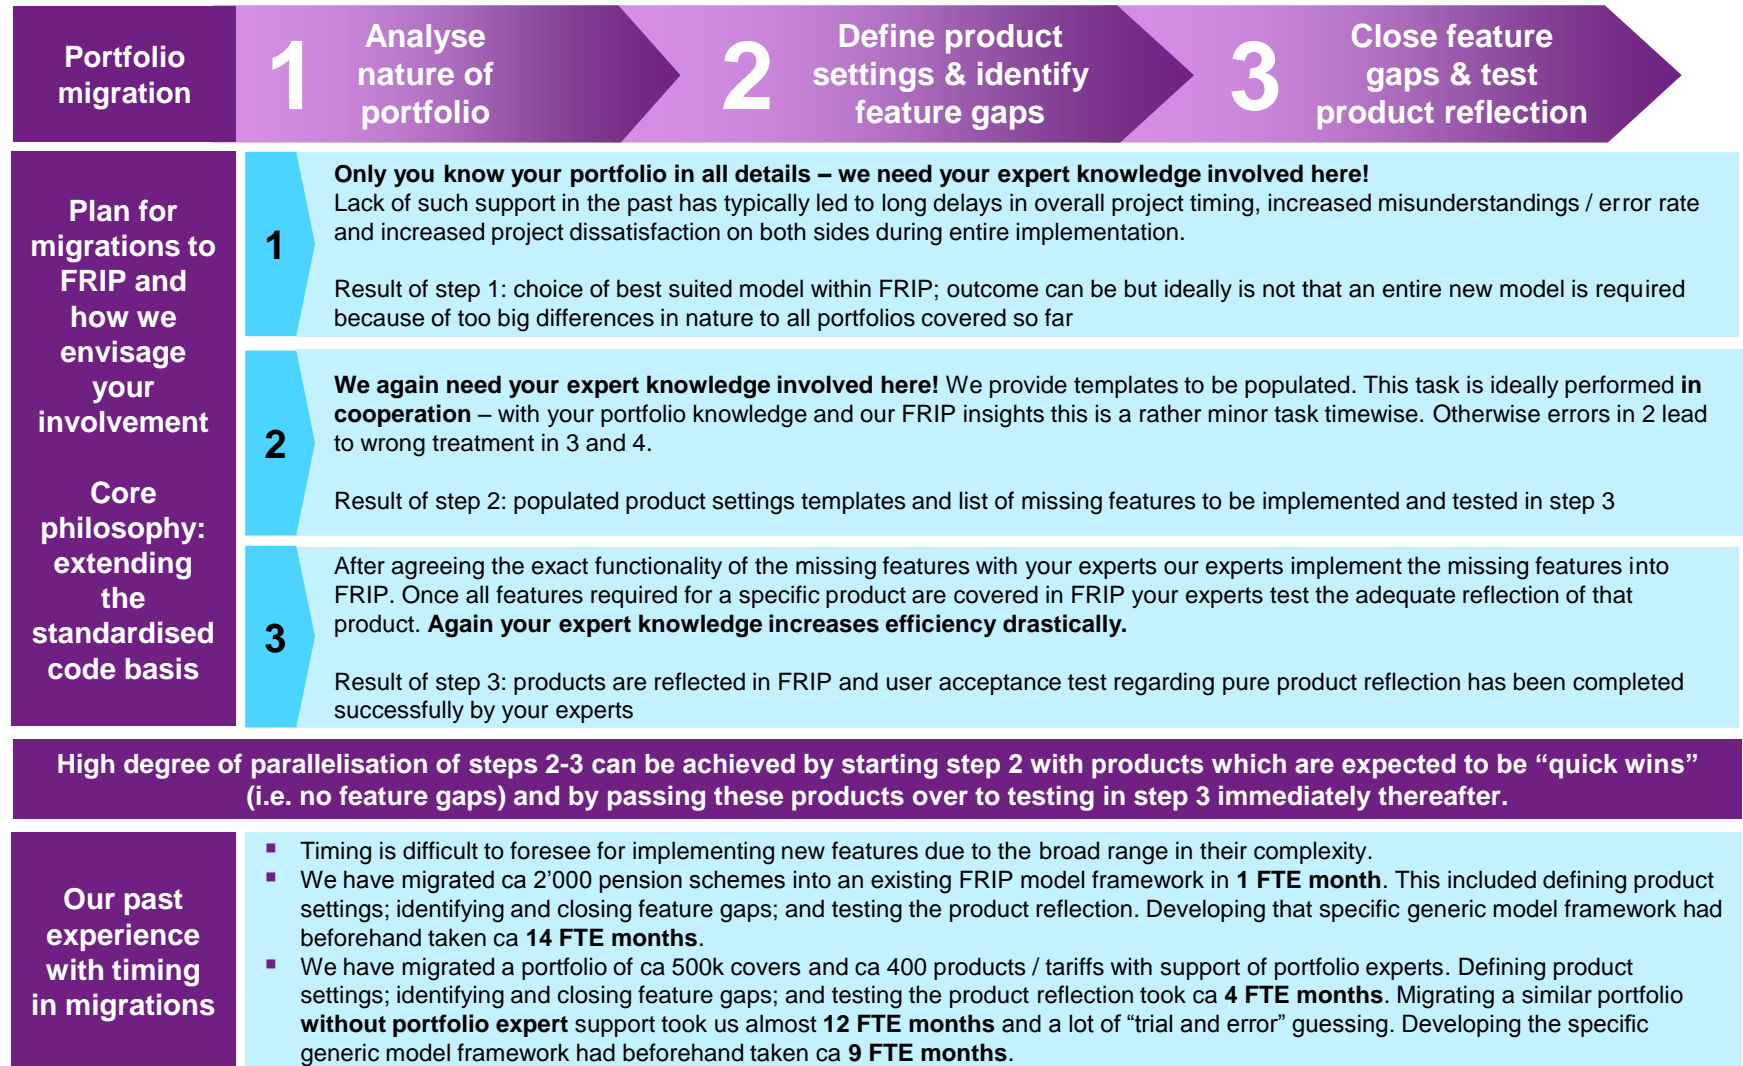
Portfolio migration

1 Analyse nature of portfolio

2 Define product settings & identify feature gaps

3 Close feature gaps & test product reflection

Plan for migrations to FRIP and how we envisage your involvement

Core philosophy: extending the standardised code basis

1

Only you know your portfolio in all details – we need your expert knowledge involved here!
Lack of such support in the past has typically led to long delays in overall project timing, increased misunderstandings / error rate and increased project dissatisfaction on both sides during entire implementation.

Result of step 1: choice of best suited model within FRIP; outcome can be but ideally is not that an entire new model is required because of too big differences in nature to all portfolios covered so far

2

We again need your expert knowledge involved here! We provide templates to be populated. This task is ideally performed in cooperation – with your portfolio knowledge and our FRIP insights this is a rather minor task timewise. Otherwise errors in 2 lead to wrong treatment in 3 and 4.

Result of step 2: populated product settings templates and list of missing features to be implemented and tested in step 3

3

After agreeing the exact functionality of the missing features with your experts our experts implement the missing features into FRIP. Once all features required for a specific product are covered in FRIP your experts test the adequate reflection of that product. Again your expert knowledge increases efficiency drastically.

Result of step 3: products are reflected in FRIP and user acceptance test regarding pure product reflection has been completed successfully by your experts

High degree of parallelisation of steps 2-3 can be achieved by starting step 2 with products which are expected to be “quick wins” (i.e. no feature gaps) and by passing these products over to testing in step 3 immediately thereafter.

Our past experience with timing in migrations

▪ Timing is difficult to foresee for implementing new features due to the broad range in their complexity.
▪ We have migrated ca 2’000 pension schemes into an existing FRIP model framework in 1 FTE month. This included defining product settings; identifying and closing feature gaps; and testing the product reflection. Developing that specific generic model framework had beforehand taken ca 14 FTE months.
▪ We have migrated a portfolio of ca 500k covers and ca 400 products / tariffs with support of portfolio experts. Defining product settings; identifying and closing feature gaps; and testing the product reflection took ca 4 FTE months. Migrating a similar portfolio without portfolio expert support took us almost 12 FTE months and a lot of “trial and error” guessing. Developing the specific generic model framework had beforehand taken ca 9 FTE months.